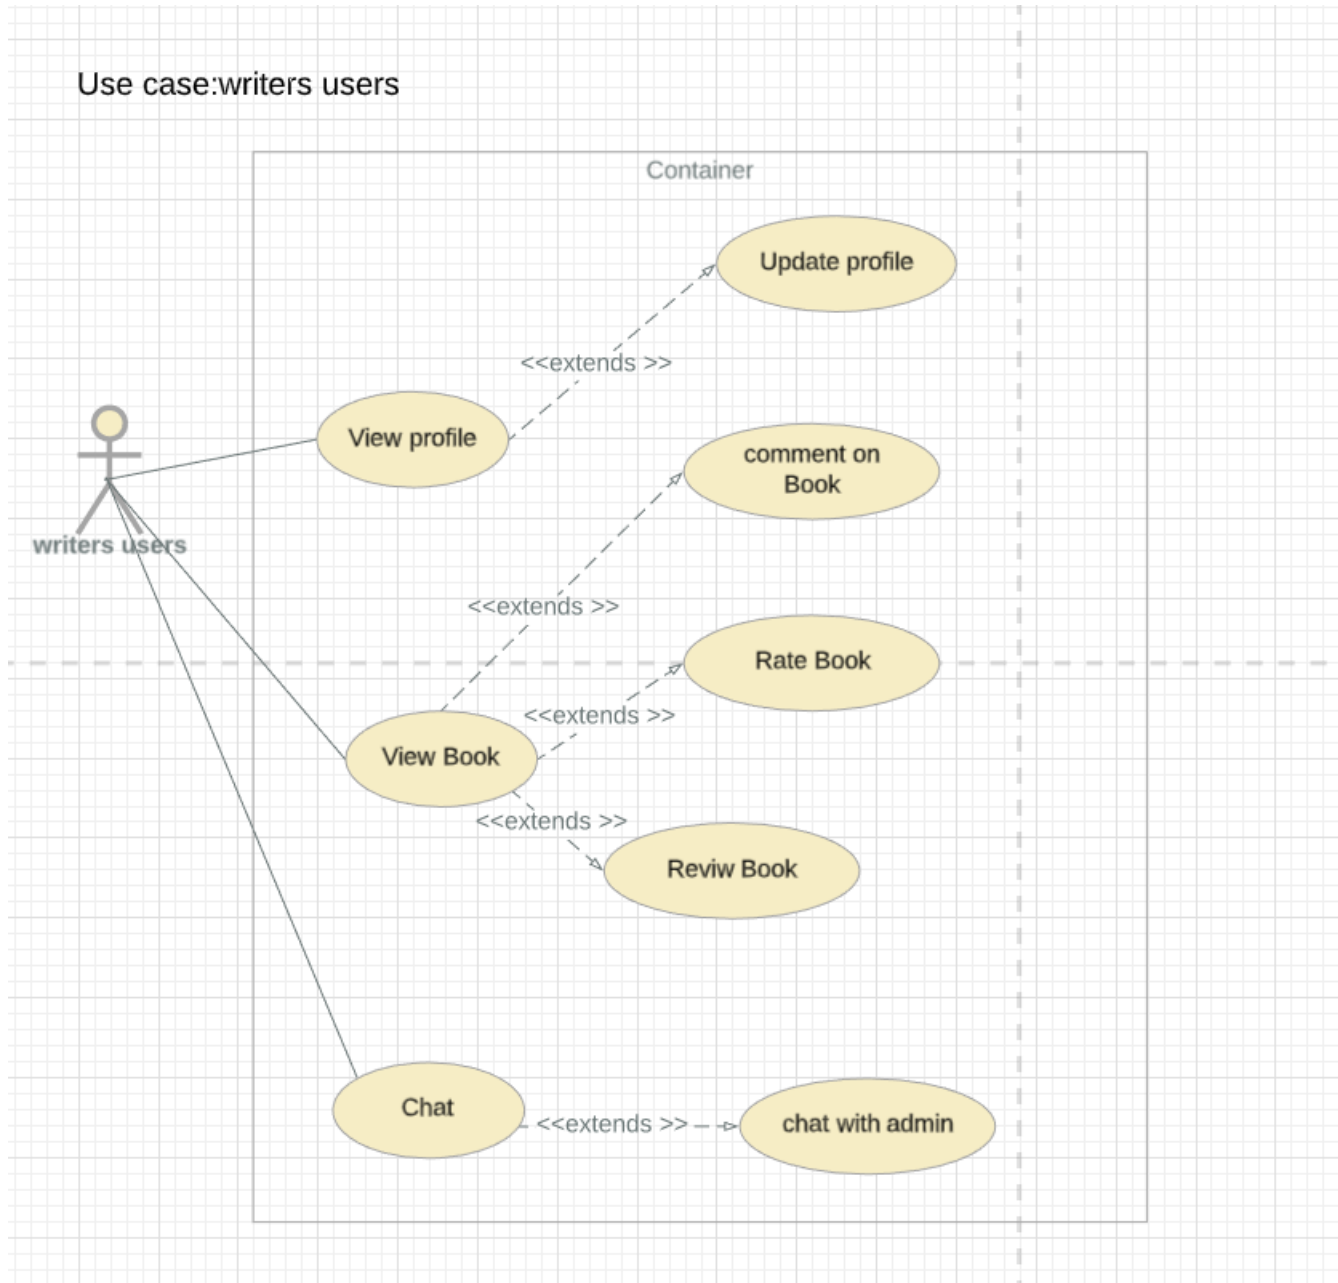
Use case:writers users

Container

Update profile

<<extends >>

View profile

comment on Book

writers users

<<extends >>

Rate Book

<<extends >>

View Book

<<extends >>

Reviw Book

Chat

<<extends >>

chat with admin